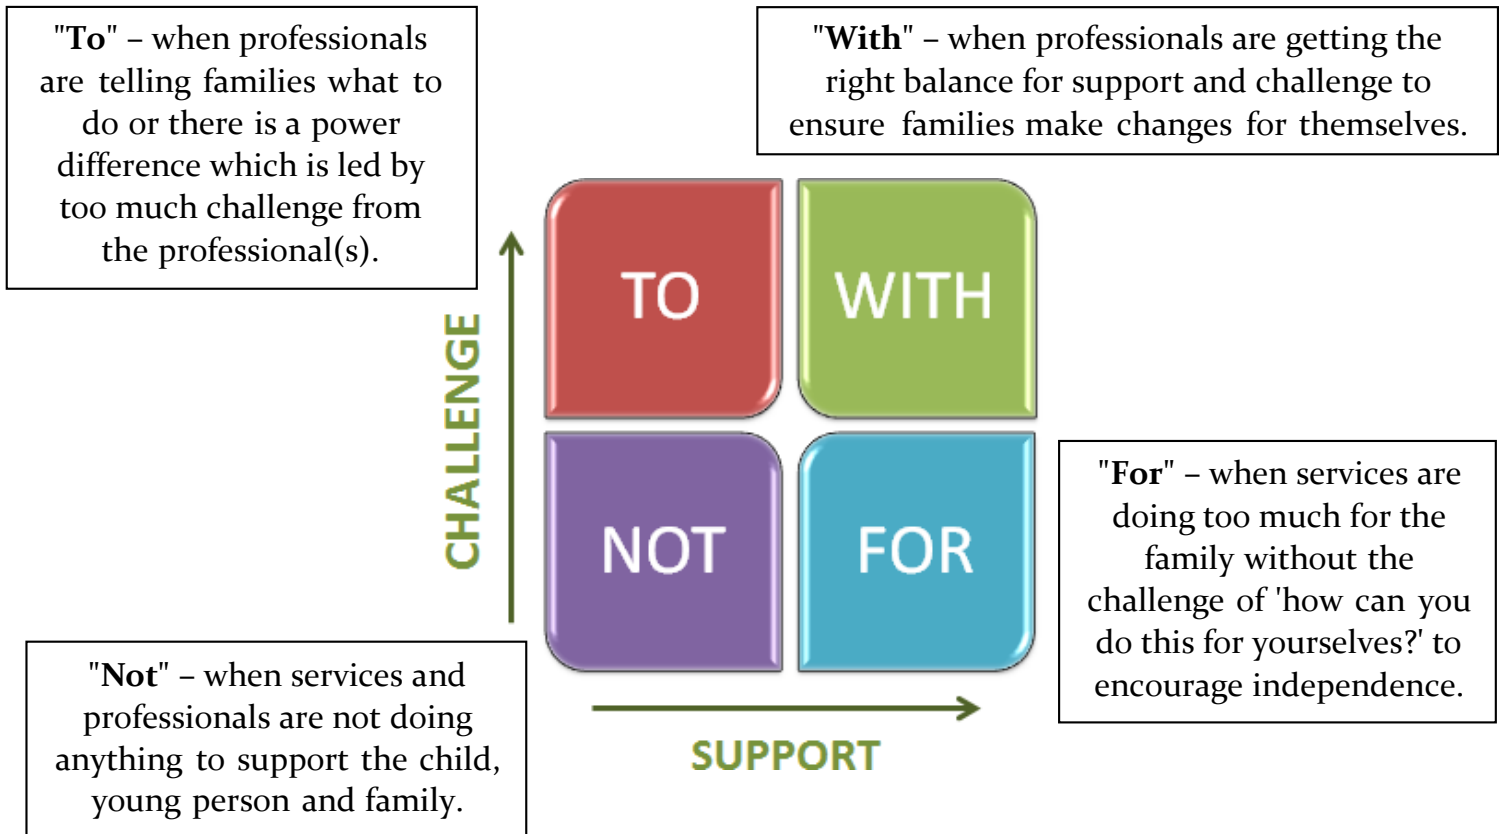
"**To**" – when professionals are telling families what to do or there is a power difference which is led by too much challenge from the professional(s).

"**With**" – when professionals are getting the right balance for support and challenge to ensure families make changes for themselves.

CHALLENGE

TO

WITH

NOT

FOR

"**For**" – when services are doing too much for the family without the challenge of 'how can you do this for yourselves?' to encourage independence.

"**Not**" – when services and professionals are not doing anything to support the child, young person and family.

SUPPORT